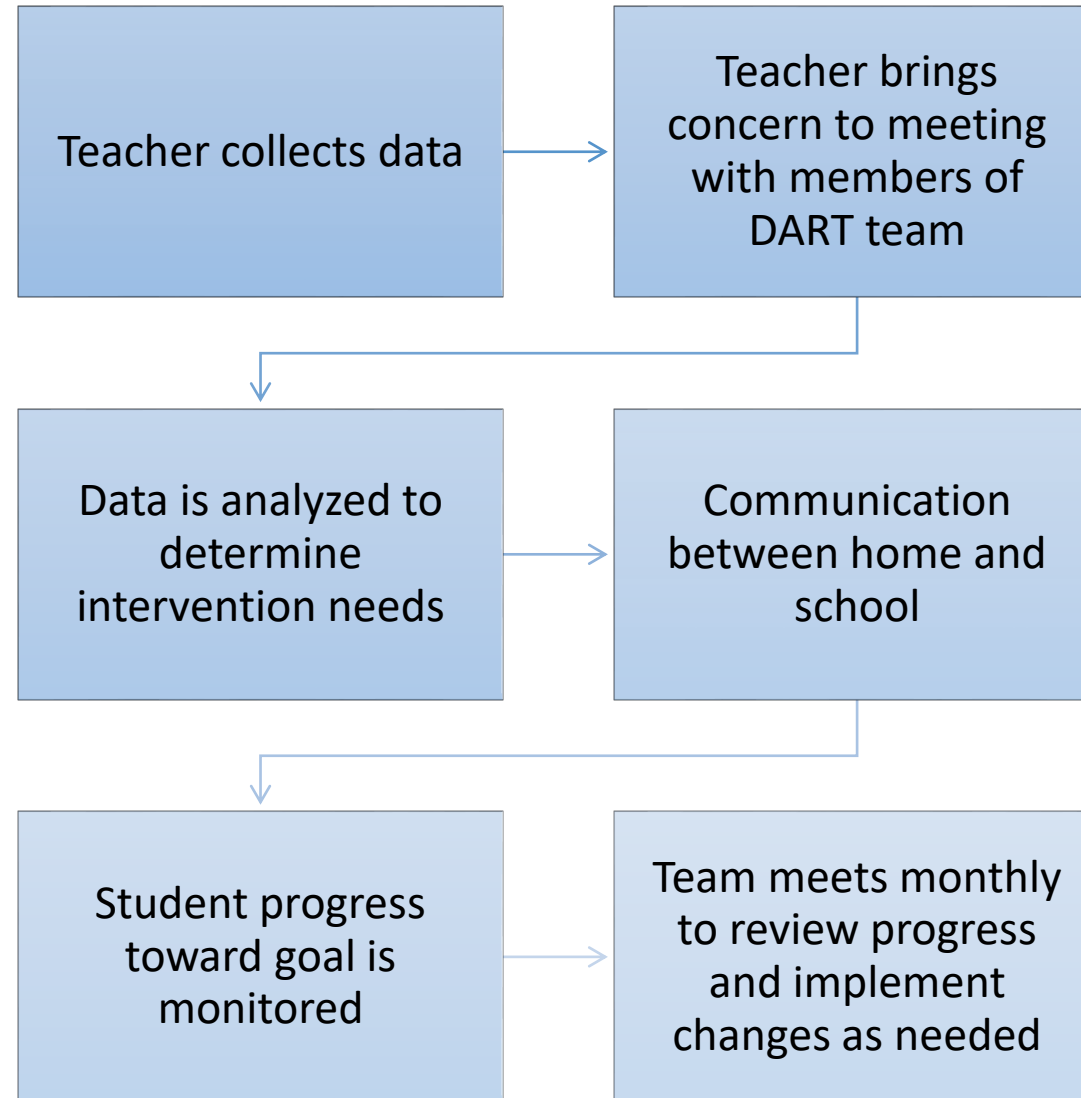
Teacher collects data

Teacher brings concern to meeting with members of DART team

Data is analyzed to determine intervention needs

Communication between home and school

Student progress toward goal is monitored

Team meets monthly to review progress and implement changes as needed